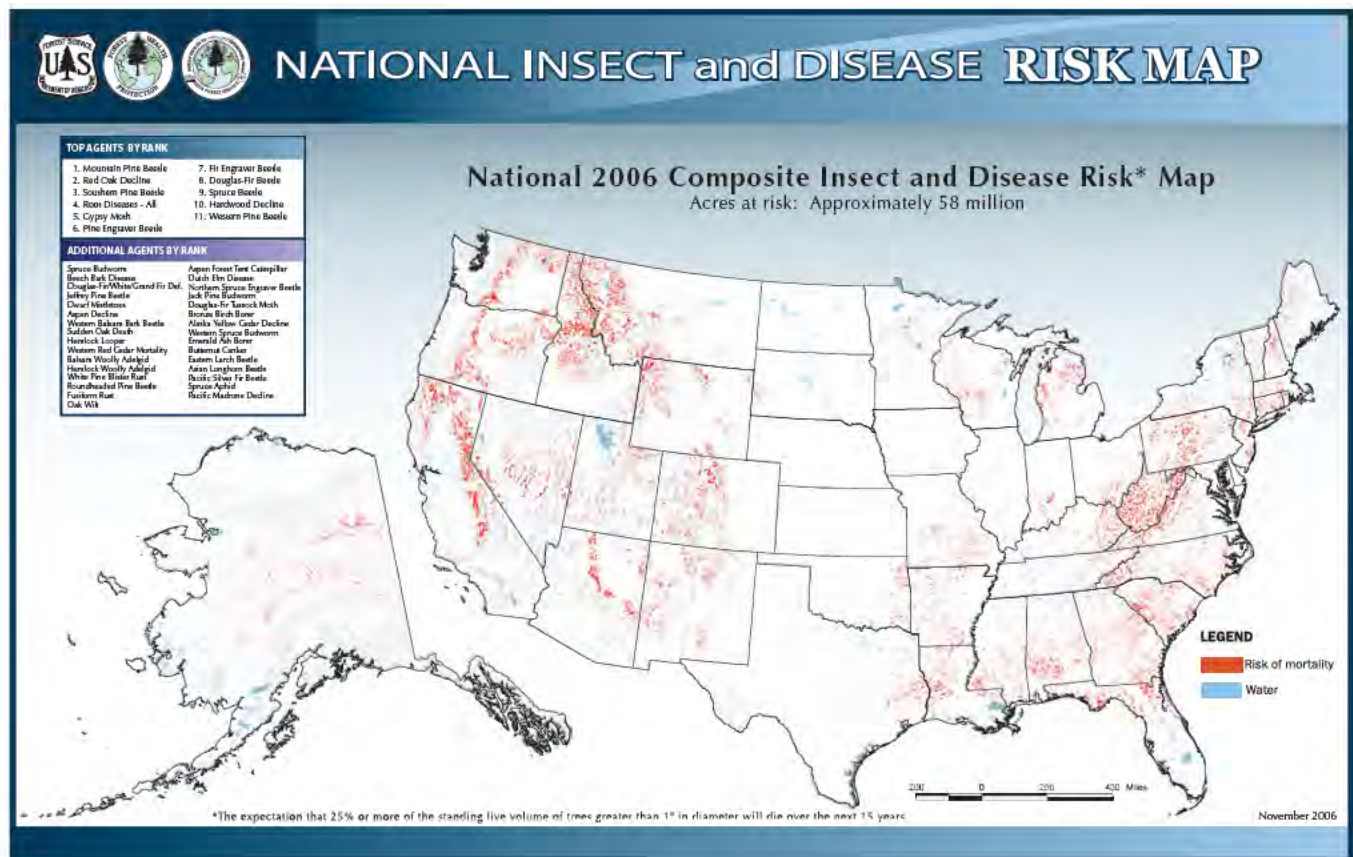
FOREST SERVICE
USDA
DEPARTMENT OF AGRICULTURE
FOREST HEALTH PROTECTION

NATIONAL INSECT and DISEASE RISK MAP

TOP AGENTS BY RANK

1. Mountain Pine Beetle
2. Red Oak Decline
3. Southern Pine Beetle
4. Root Diseases - All
5. Gypsy Moth
6. Pine Engraver Beetle
7. Fir Engraver Beetle
8. Douglas-Fir Beetle
9. Spruce Beetle
10. Hardwood Decline
11. Western Pine Beetle

ADDITIONAL AGENTS BY RANK

Spruce Budworm
Beech Bark Disease
Douglas-Fir/White/Grand Fir Def.
Jeffrey Pine Beetle
Dwarf Mistletoes
Aspen Decline
Western Balsam Bark Beetle
Sudden Oak Death
Hemlock Looper
Western Red Cedar Mortality
Balsam Woolly Adelgid
Hemlock Woolly Adelgid
White Pine Blister Rust
Roundheaded Pine Beetle
Fusiform Rust
Oak Wilt
Aspen Forest Tent Caterpillar
Dutch Elm Disease
Northern Spruce Engraver Beetle
Jack Pine Budworm
Douglas-fir Tussock Moth
Bronze Birch Borer
Alaska Yellow Cedar Decline
Western Spruce Budworm
Emerald Ash Borer
Butternut Canker
Eastern Larch Beetle
Asian Longhorn Beetle
Pacific Silver Fir Beetle
Spruce Aphid
Pacific Madrone Decline

National 2006 Composite Insect and Disease Risk* Map
Acres at risk: Approximately 58 million

LEGEND
Risk of mortality
Water

200 0 200 400 Miles

*The expectation that 25% or more of the standing live volume of trees greater than 1" in diameter will die over the next 15 years

November 2006